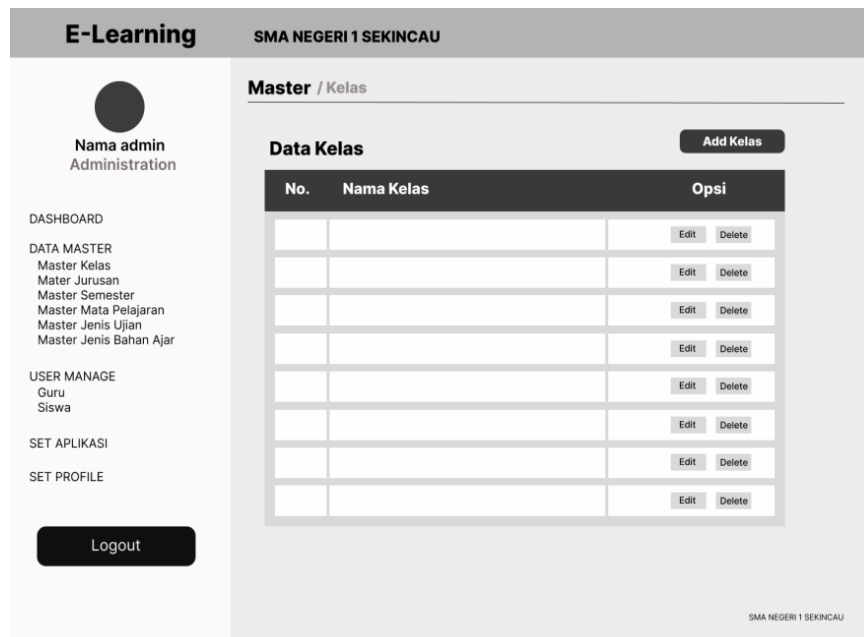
E-Learning

SMA NEGERI 1 SEKINCAU

Nama admin
Administration

DASHBOARD

DATA MASTER
Master Kelas
Mater Jurusan
Master Semester
Master Mata Pelajaran
Master Jenis Ujian
Master Jenis Bahan Ajar

USER MANAGE
Guru
Siswa

SET APLIKASI

SET PROFILE

Logout

Master / Kelas

Data Kelas

Add Kelas

| No. | Nama Kelas | Opsi |
|---|---|---|
| | | Edit Delete |
| | | Edit Delete |
| | | Edit Delete |
| | | Edit Delete |
| | | Edit Delete |
| | | Edit Delete |
| | | Edit Delete |
| | | Edit Delete |

SMA NEGERI 1 SEKINCAU